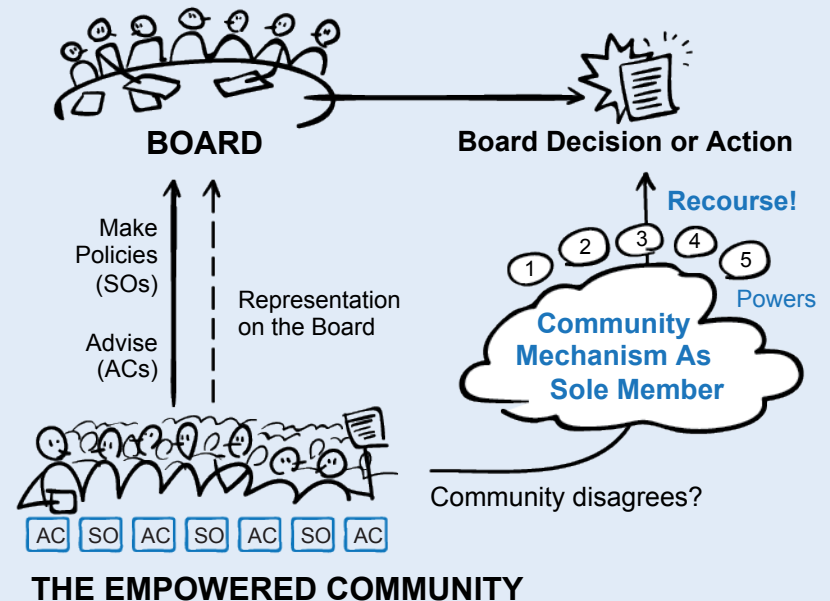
BOARD

Board Decision or Action

Recourse!

1 2 3 4 5

Powers

Make Policies (SOs)

Advise (ACs)

Representation on the Board

Community Mechanism As Sole Member

Community disagrees?

AC SO AC SO AC SO AC

THE EMPOWERED COMMUNITY